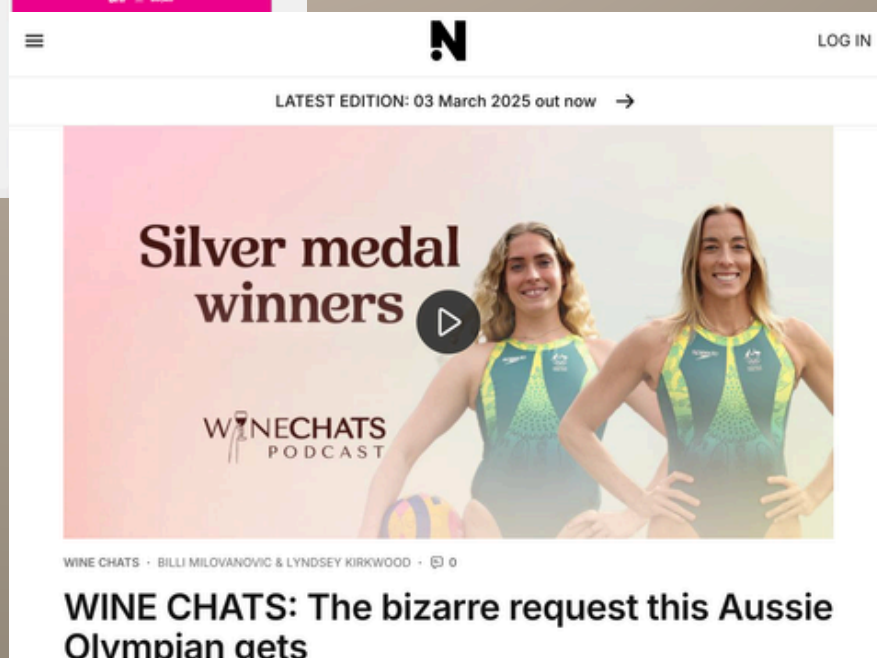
N

LOG IN

LATEST EDITION: 03 March 2025 out now →

Silver medal winners

WINECHATS PODCAST

WINE CHATS · BILLI MILOVANOVIC & LYNDSEY KIRKWOOD · 0

WINE CHATS: The bizarre request this Aussie Olympian gets